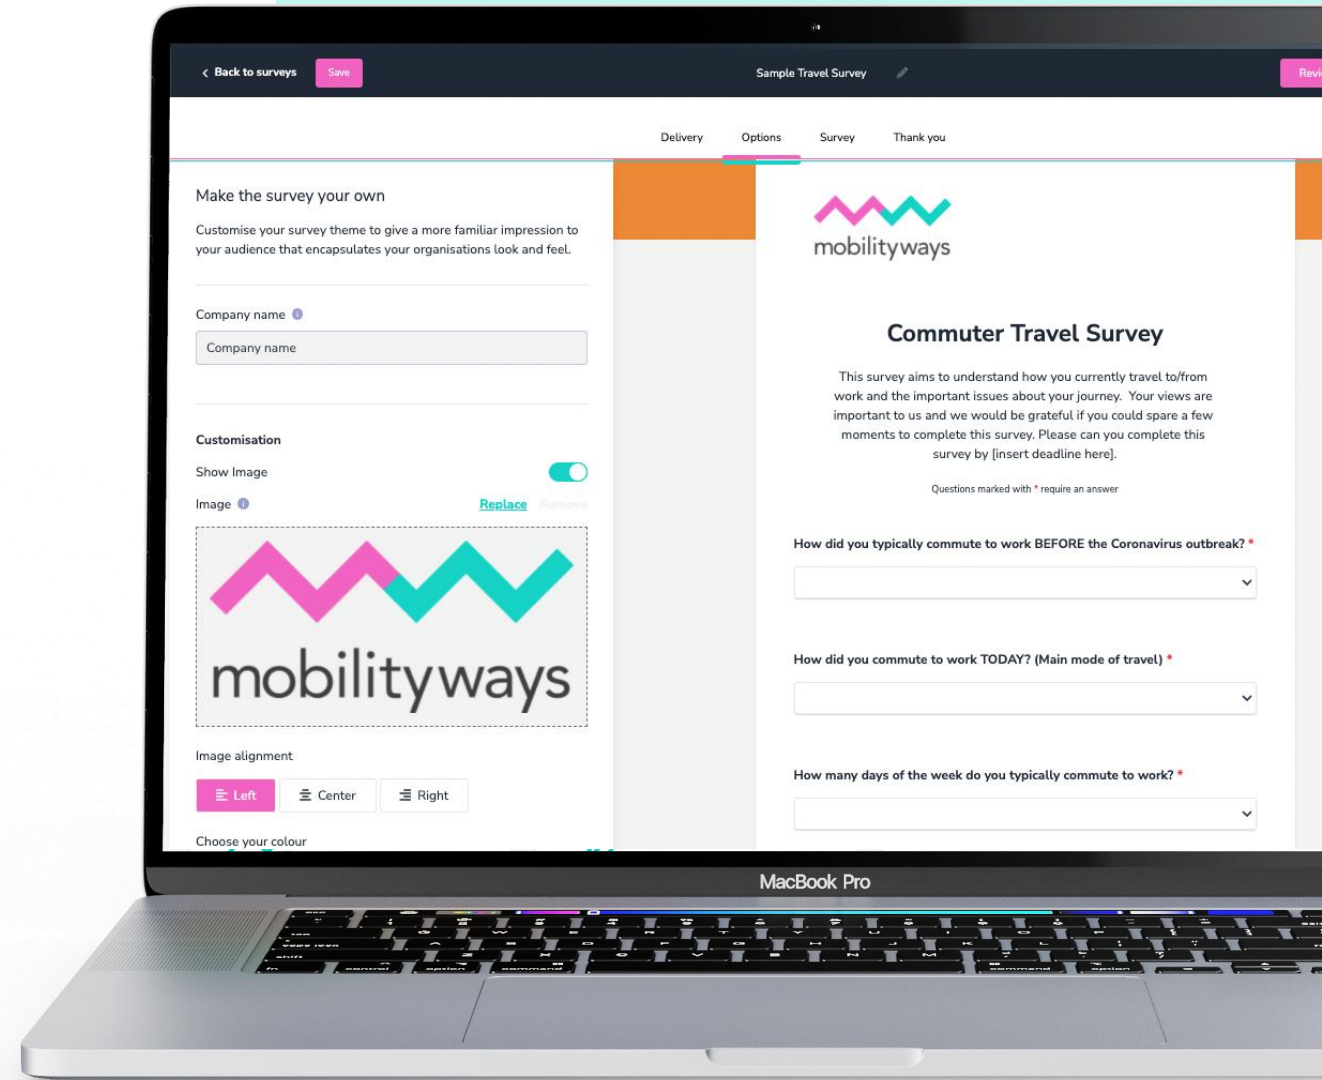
< Back to surveys Save

Sample Travel Survey

Revi

Delivery Options Survey Thank you

Make the survey your own

Customise your survey theme to give a more familiar impression to your audience that encapsulates your organisations look and feel.

Company name

Company name

Customisation

Show Image

Image Replace Remove

mobilityways

Image alignment

Left Center Right

Choose your colour

mobilityways

Commuter Travel Survey

This survey aims to understand how you currently travel to/from work and the important issues about your journey. Your views are important to us and we would be grateful if you could spare a few moments to complete this survey. Please can you complete this survey by [insert deadline here].

Questions marked with * require an answer

How did you typically commute to work BEFORE the Coronavirus outbreak? *

How did you commute to work TODAY? (Main mode of travel) *

How many days of the week do you typically commute to work? *

MacBook Pro